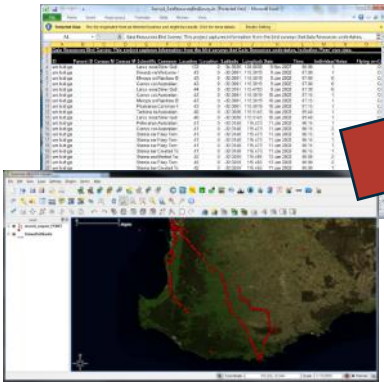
Protected View

Data Resources Bird Survey. This project captures information from the bird surveys that Data Resources undertakes.

Record ID | Census ID | Census ID | Common | Location | Longitude | Latitude | Date | Time | Individual | Notes